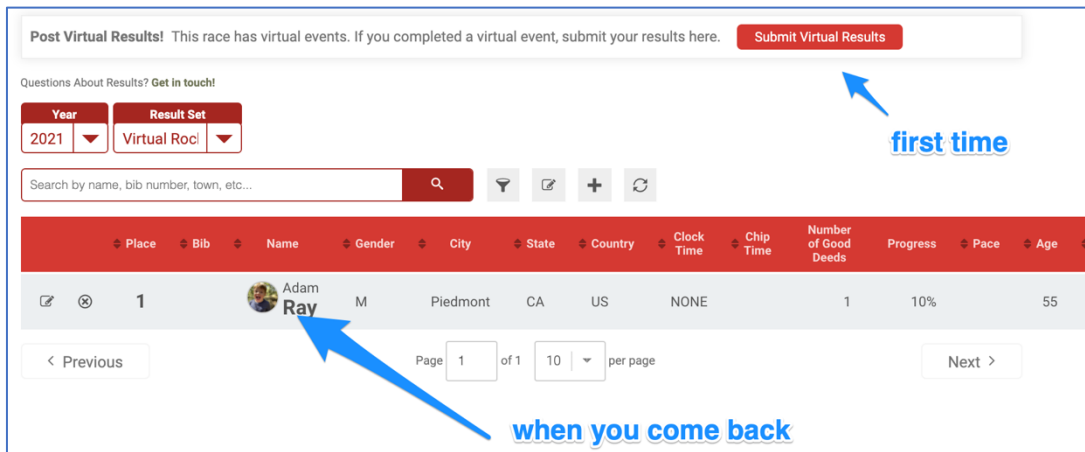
**Post Virtual Results!** This race has virtual events. If you completed a virtual event, submit your results here. Submit Virtual Results

first time

Questions About Results? **Get in touch!**

Year
2021

Result Set
Virtual Rocl

Search by name, bib number, town, etc...

| | | Place | Bib | Name | Gender | City | State | Country | Clock Time | Chip Time | Number of Good Deeds | Progress | Pace | Age |
|---|---|---|---|---|---|---|---|---|---|---|---|---|---|---|
| | | 1 | | Adam **Ray** | M | Piedmont | CA | US | NONE | | 1 | 10% | | 55 |

< Previous

Page 1 of 1 10 per page

Next >

when you come back